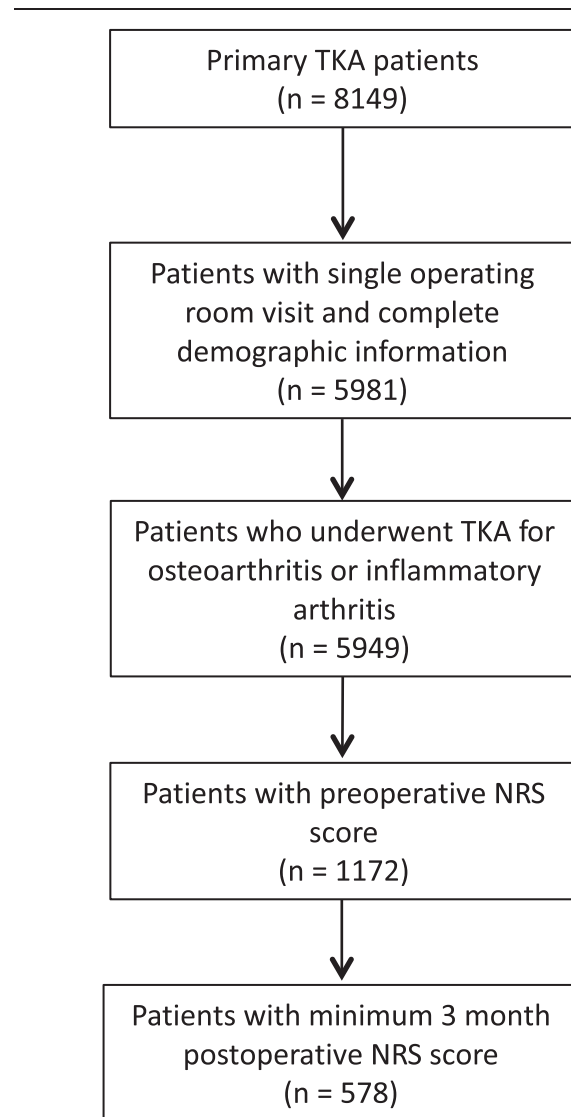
Primary TKA patients
(n = 8149)

Patients with single operating room visit and complete demographic information
(n = 5981)

Patients who underwent TKA for osteoarthritis or inflammatory arthritis
(n = 5949)

Patients with preoperative NRS score
(n = 1172)

Patients with minimum 3 month postoperative NRS score
(n = 578)